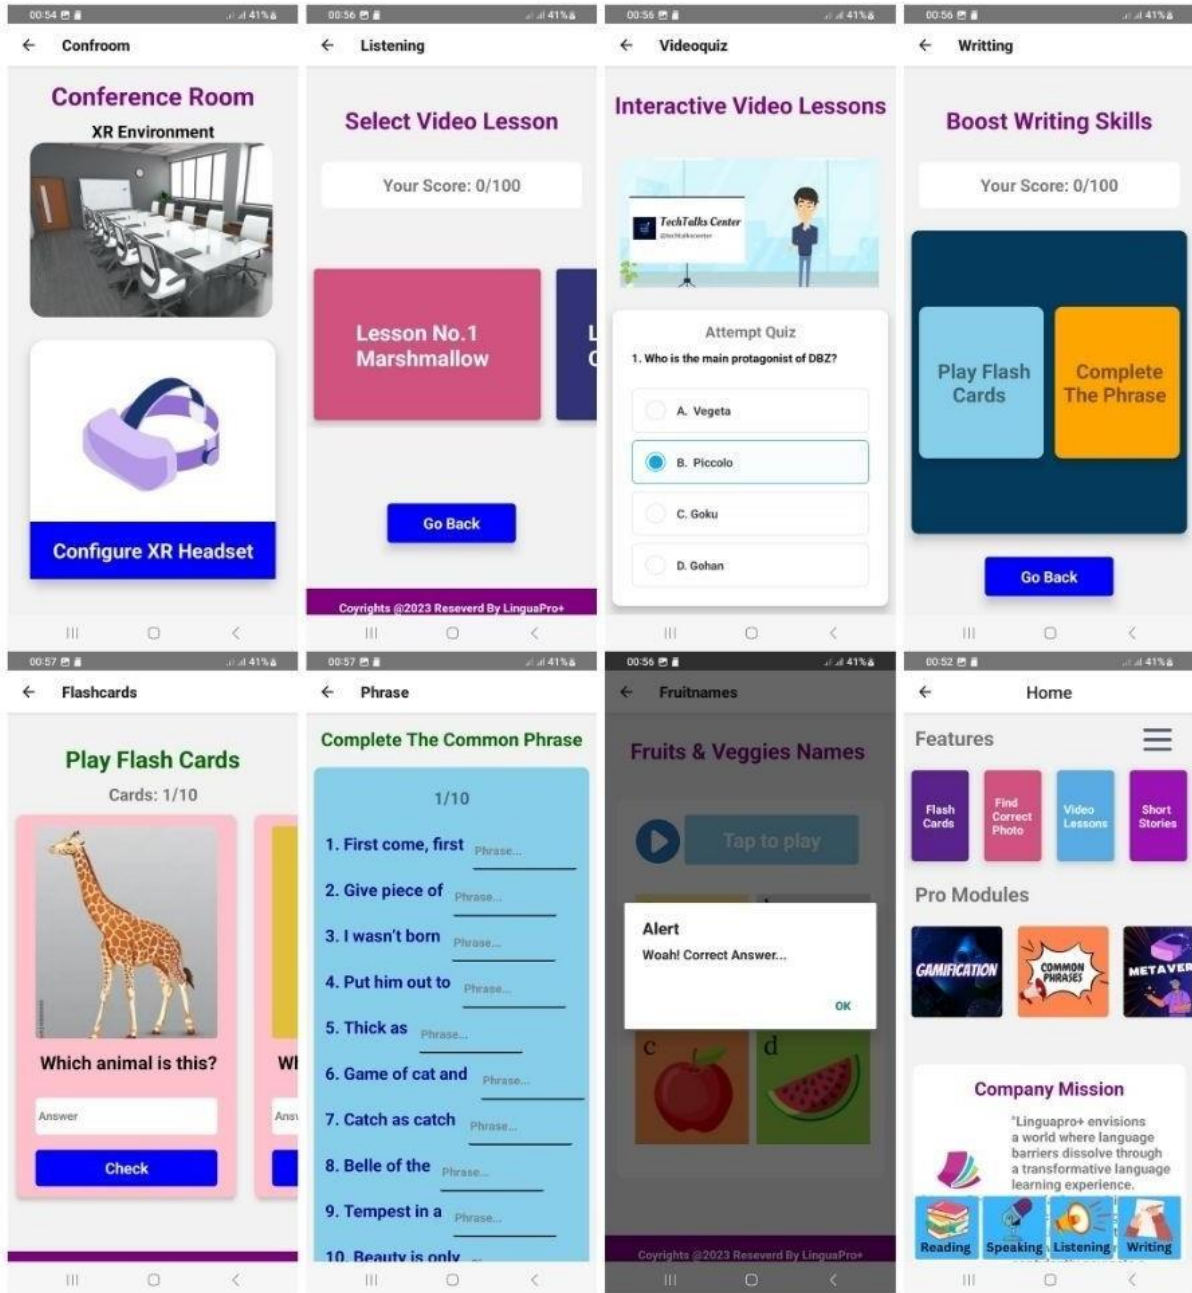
00:54 41%
← Confroom
Conference Room
XR Environment
Configure XR Headset

00:56 41%
← Listening
Select Video Lesson
Your Score: 0/100
Lesson No.1 Marshmallow
L C
Go Back
Coyrights @2023 Reseverd By LinguaPro+

00:56 41%
← Videoquiz
Interactive Video Lessons
TechTalks Center
Attempt Quiz
1. Who is the main protagonist of DBZ?
A. Vegeta
B. Piccolo
C. Goku
D. Gohan

00:56 41%
← Writting
Boost Writing Skills
Your Score: 0/100
Play Flash Cards
Complete The Phrase
Go Back

00:57 41%
← Flashcards
Play Flash Cards
Cards: 1/10
Which animal is this?
Answer
Check
Wh
Ansv

00:57 41%
← Phrase
Complete The Common Phrase
1/10
1. First come, first Phrase...
2. Give piece of Phrase...
3. I wasn't born Phrase...
4. Put him out to Phrase...
5. Thick as Phrase...
6. Game of cat and Phrase...
7. Catch as catch Phrase...
8. Belle of the Phrase...
9. Tempest in a Phrase...
10. Beauty is only

00:56 41%
← Fruitnames
Fruits & Veggies Names
Tap to play
Alert
Woah! Correct Answer...
OK
c d
Coyrights @2023 Reseverd By LinguaPro+

00:52 41%
← Home
Features
Flash Cards
Find Correct Photo
Video Lessons
Short Stories
Pro Modules
GAMIFICATION
COMMON PHRASES
METAVER
Company Mission
"Linguapro+ envisions a world where language barriers dissolve through a transformative language learning experience.
Reading Speaking Listening Writing